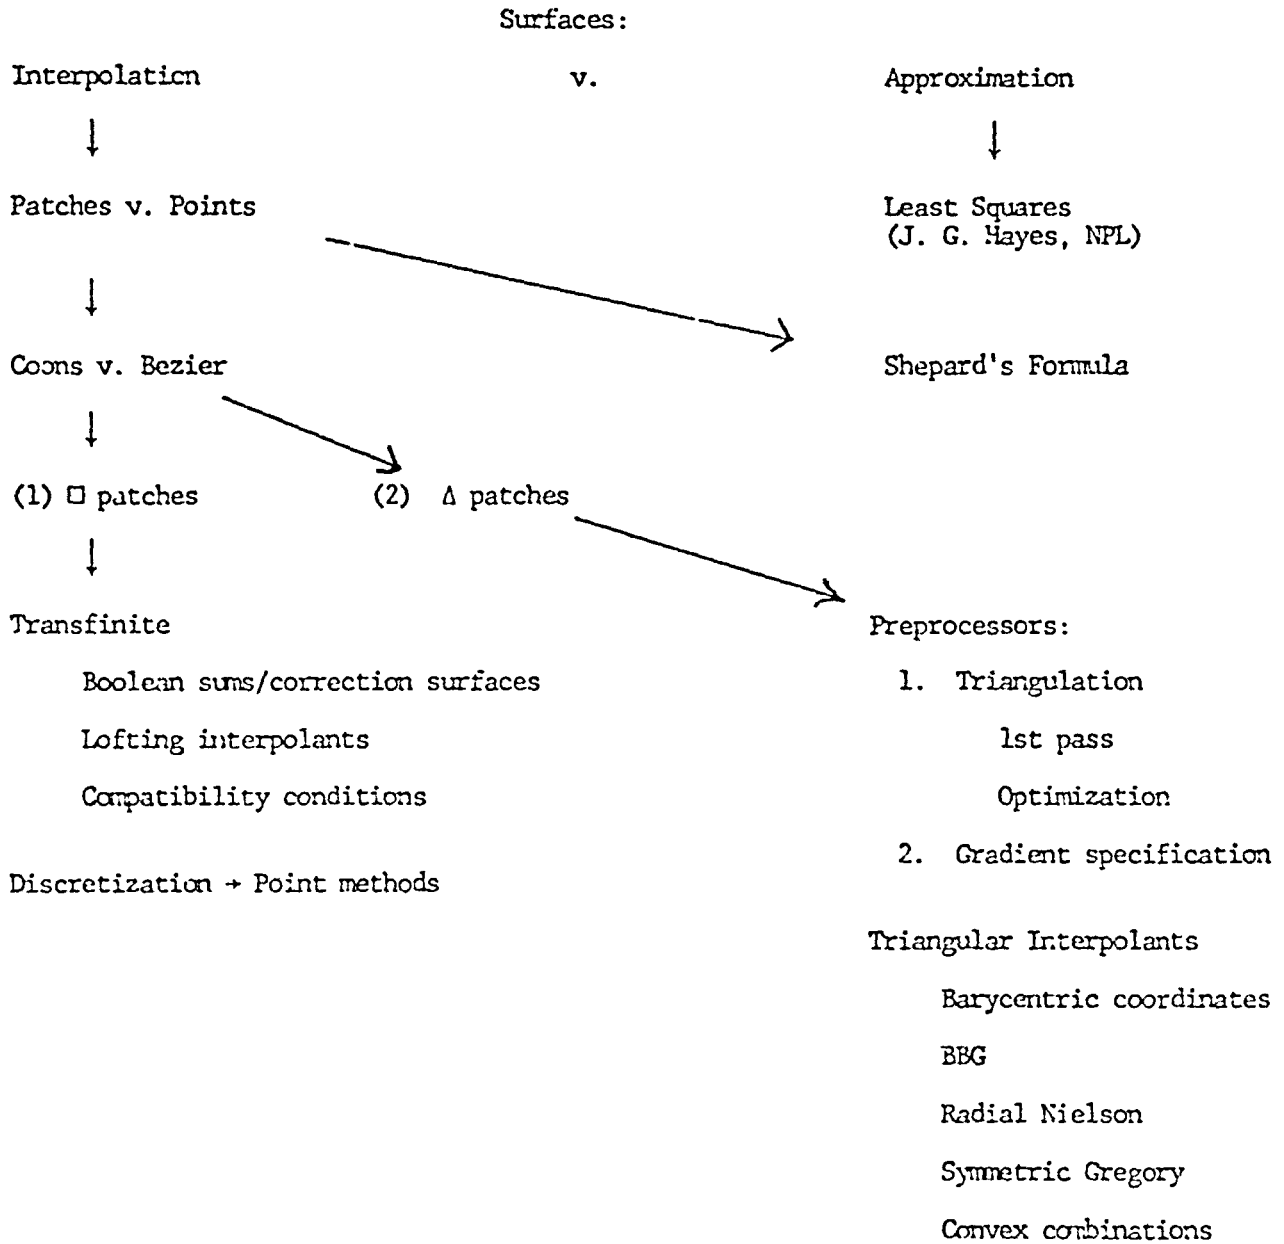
Surfaces:

Interpolation v. Approximation

Patches v. Points

Least Squares (J. G. Hayes, NPL)

Coons v. Bezier

Shepard's Formula

(1) □ patches (2) Δ patches

Transfinite

Boolean sums/correction surfaces

Lofting interpolants

Compatibility conditions

Discretization → Point methods

Preprocessors:

1. Triangulation

1st pass

Optimization

2. Gradient specification

Triangular Interpolants

Barycentric coordinates

BBG

Radial Nielson

Symmetric Gregory

Convex combinations